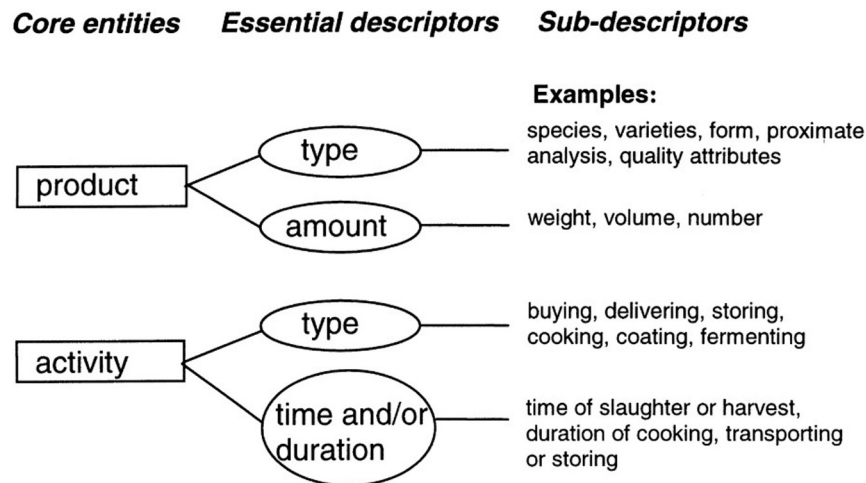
Core entities Essential descriptors Sub-descriptors

Examples:

product

type

species, varieties, form, proximate analysis, quality attributes

amount

weight, volume, number

activity

type

buying, delivering, storing, cooking, coating, fermenting

time and/or duration

time of slaughter or harvest, duration of cooking, transporting or storing